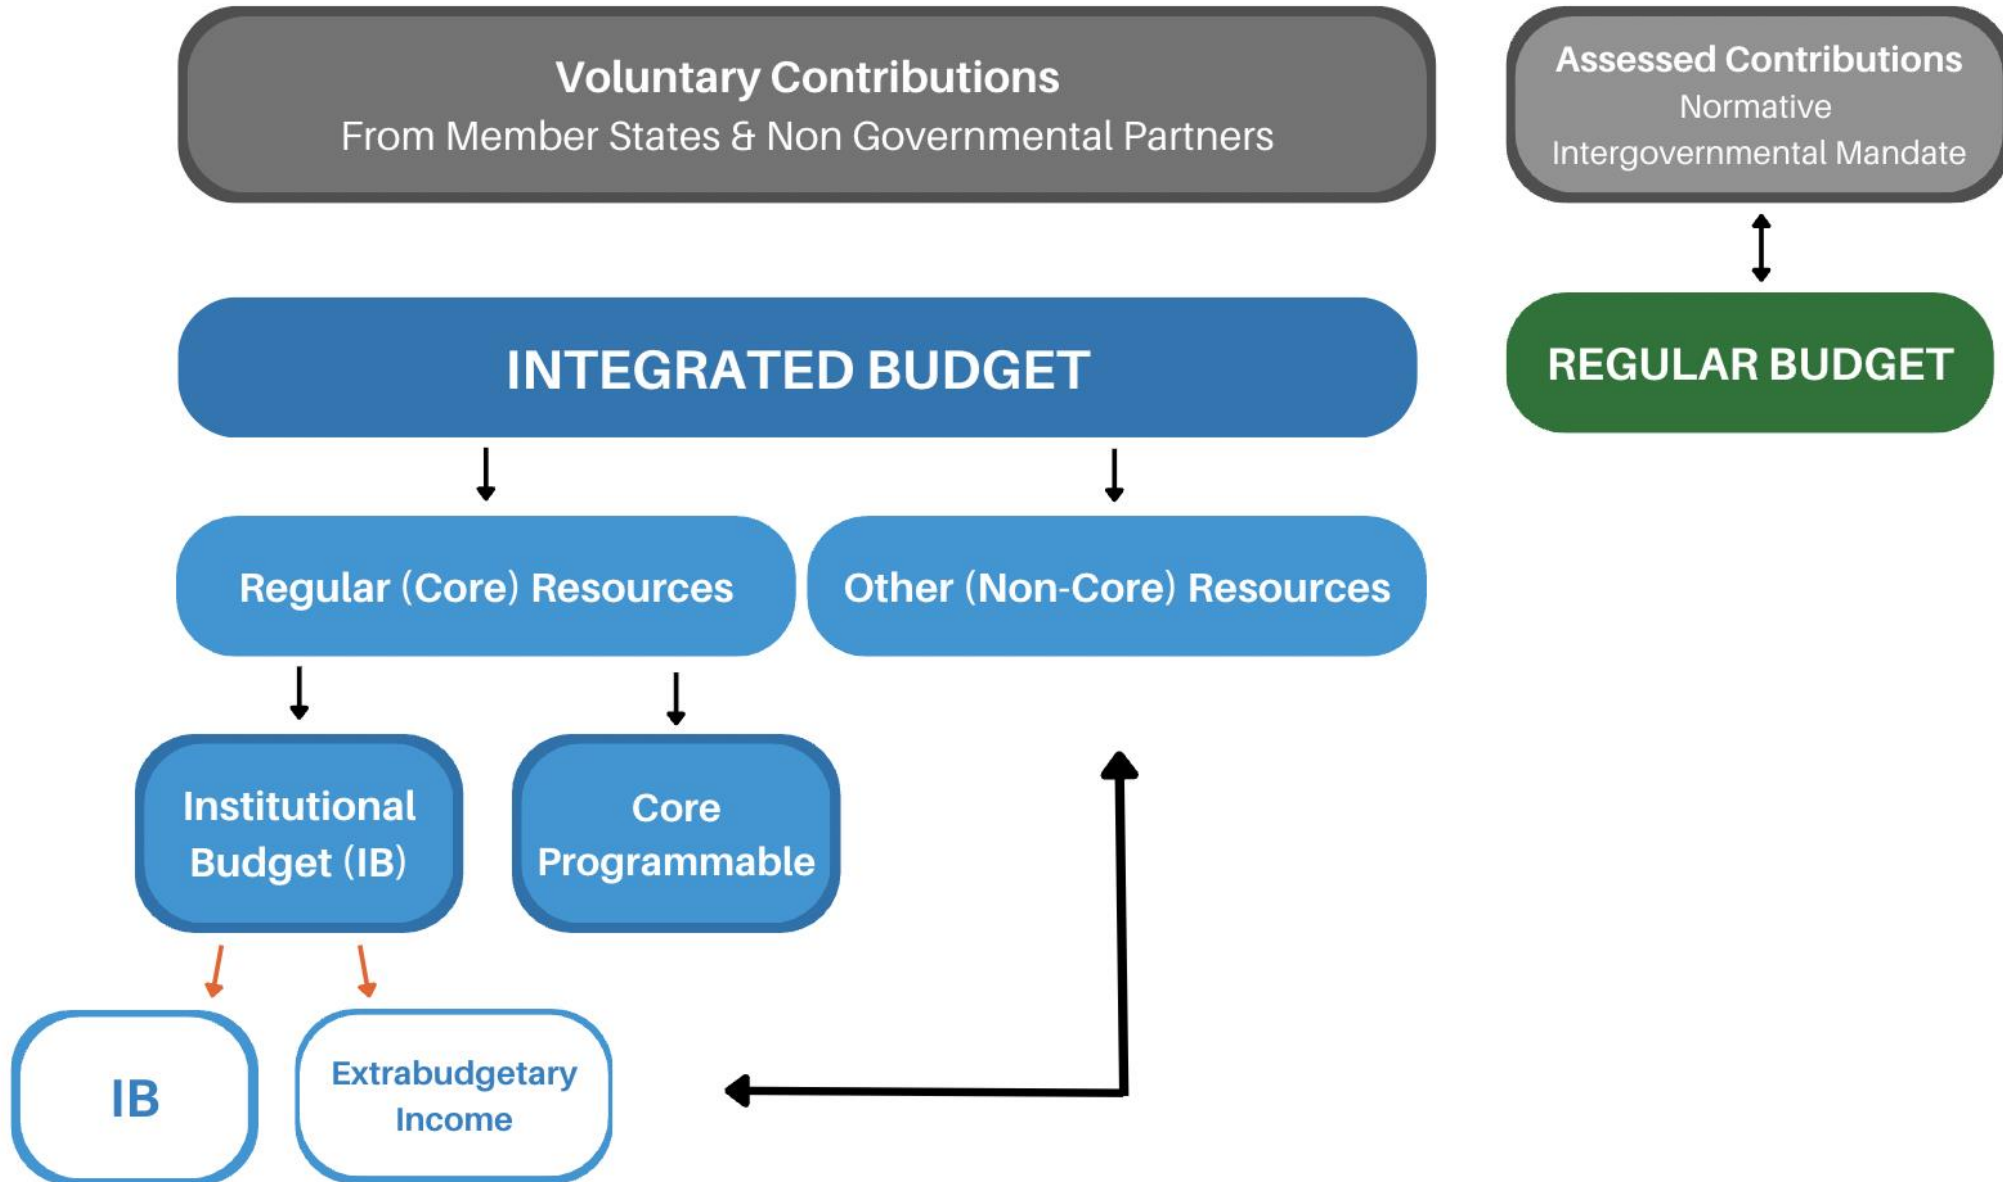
Voluntary Contributions
From Member States & Non Governmental Partners

Assessed Contributions
Normative
Intergovernmental Mandate

INTEGRATED BUDGET

REGULAR BUDGET

Regular (Core) Resources

Other (Non-Core) Resources

Institutional Budget (IB)

Core Programmable

IB

Extrabudgetary Income